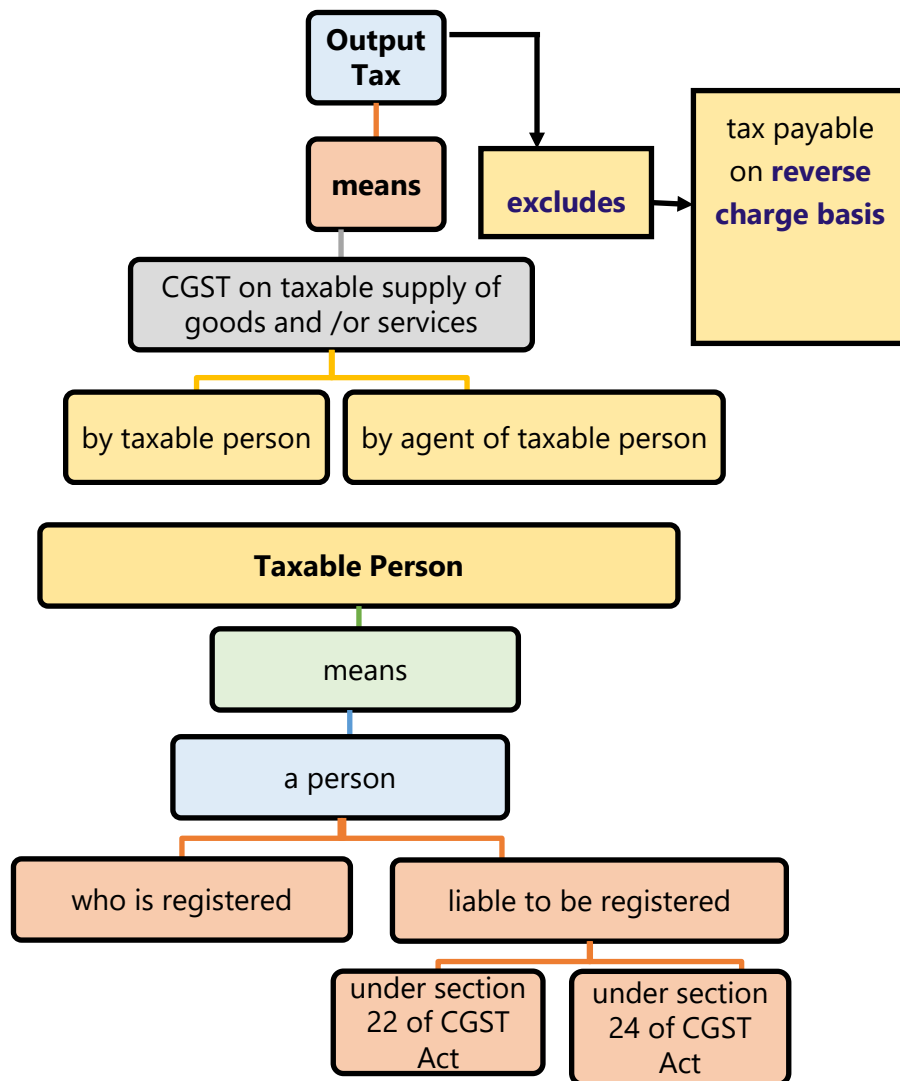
Output Tax

means

excludes

tax payable on reverse charge basis

CGST on taxable supply of goods and /or services

by taxable person

by agent of taxable person

Taxable Person

means

a person

who is registered

liable to be registered

under section 22 of CGST Act

under section 24 of CGST Act